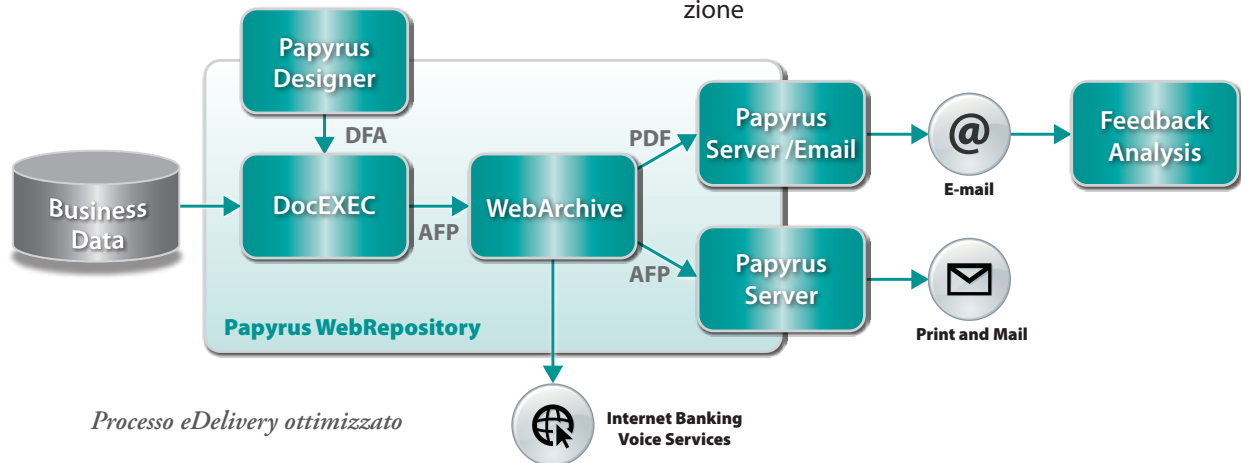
zione

Papyrus Designer

DFA

Business Data

DocEXEC

AFP

WebArchive

PDF

Papyrus Server /Email

@

E-mail

Feedback Analysis

AFP

Papyrus Server

Print and Mail

Papyrus WebRepository

Processo eDelivery ottimizzato

Internet Banking Voice Services